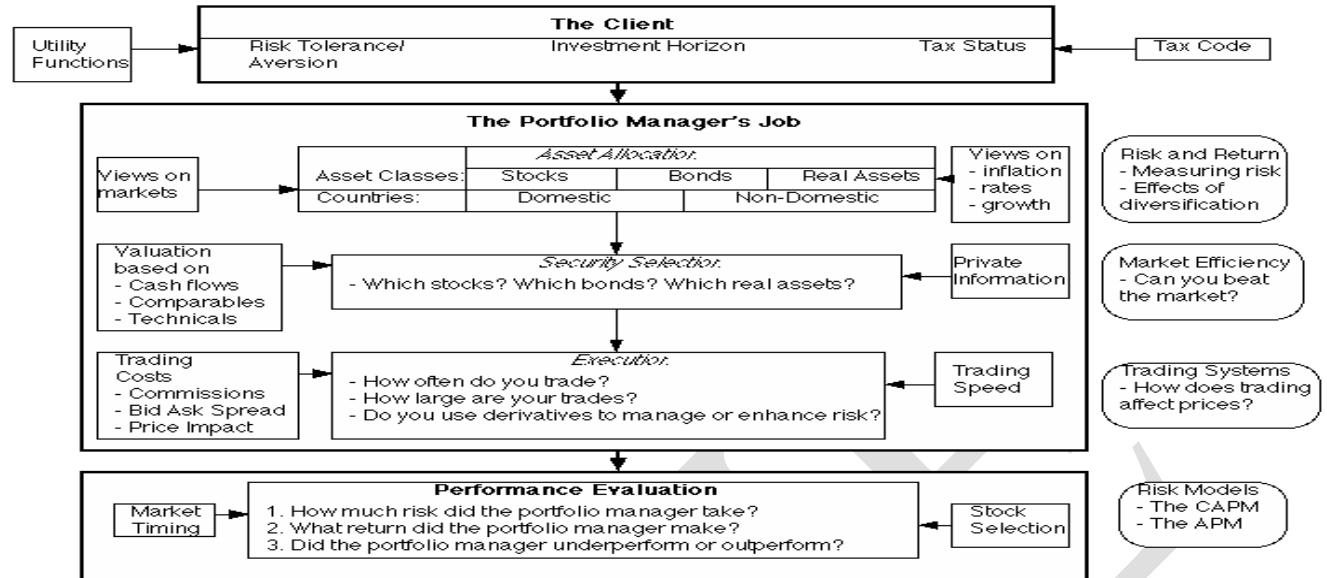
Utility Functions

The Client

Risk Tolerance/ Aversion

Investment Horizon

Tax Status

Tax Code

The Portfolio Manager's Job

Views on markets

Asset Allocation:

| Asset Classes: | Stocks | Bonds | Real Assets |
|---|---|---|---|
| Countries: | Domestic | Non-Domestic | |

Views on
- inflation
- rates
- growth

Risk and Return
- Measuring risk
- Effects of diversification

Valuation based on
- Cash flows
- Comparables
- Technicals

Security Selection:
- Which stocks? Which bonds? Which real assets?

Private Information

Market Efficiency
- Can you beat the market?

Trading Costs
- Commissions
- Bid Ask Spread
- Price Impact

Execution:
- How often do you trade?
- How large are your trades?
- Do you use derivatives to manage or enhance risk?

Trading Speed

Trading Systems
- How does trading affect prices?

Market Timing

Performance Evaluation
1. How much risk did the portfolio manager take?
2. What return did the portfolio manager make?
3. Did the portfolio manager underperform or outperform?

Stock Selection

Risk Models
- The CAPM
- The APM